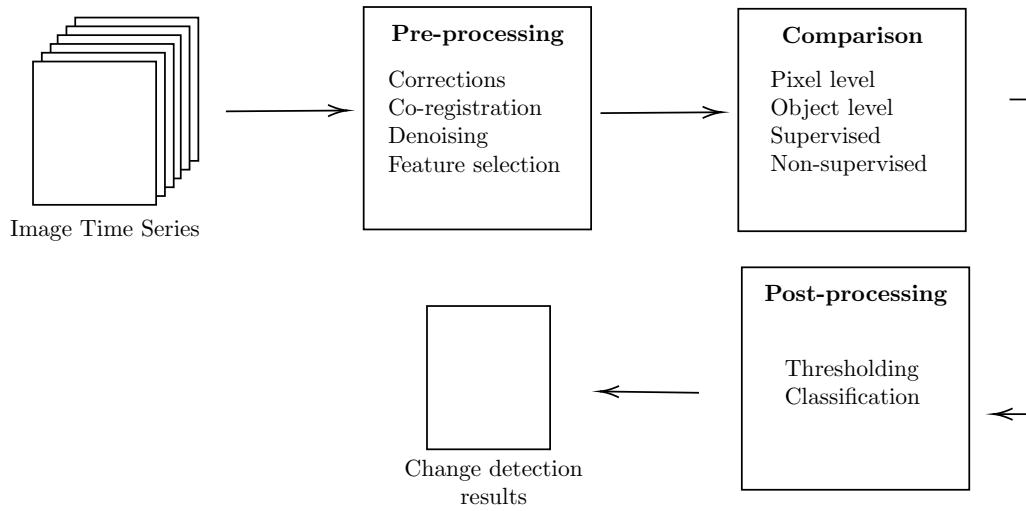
Image Time Series

Pre-processing

Corrections
Co-registration
Denoising
Feature selection

Comparison

Pixel level
Object level
Supervised
Non-supervised

Post-processing

Thresholding
Classification

Change detection results